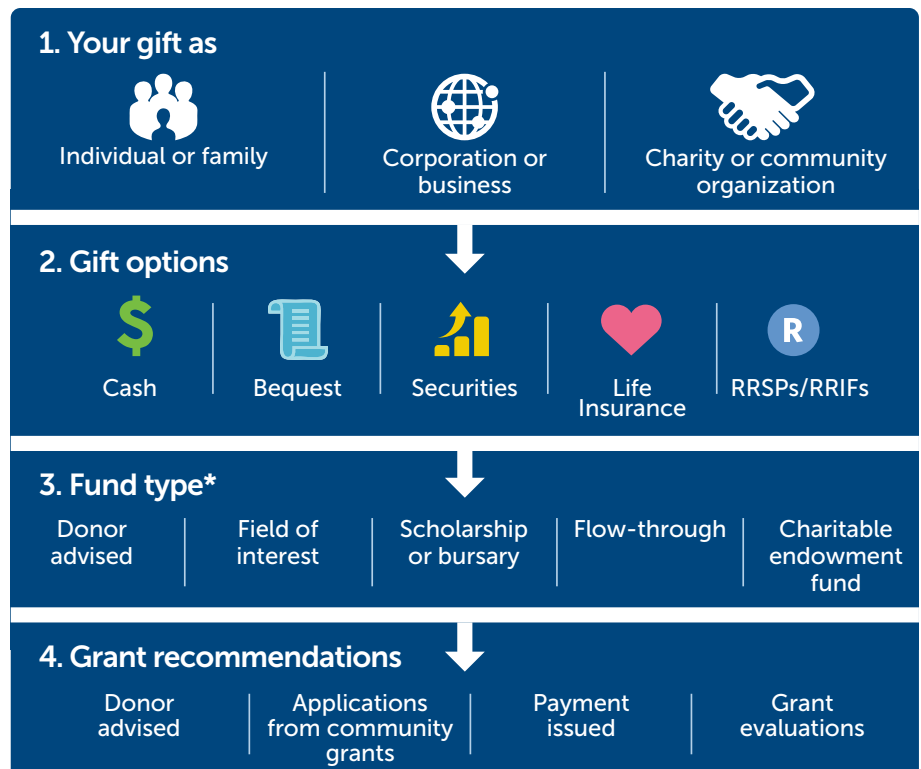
1. Your gift as

Individual or family

Corporation or business

Charity or community organization

2. Gift options

$

Cash

Bequest

Securities

Life Insurance

R

RRSPs/RRIFs

3. Fund type*

Donor advised

Field of interest

Scholarship or bursary

Flow-through

Charitable endowment fund

4. Grant recommendations

Donor advised

Applications from community grants

Payment issued

Grant evaluations